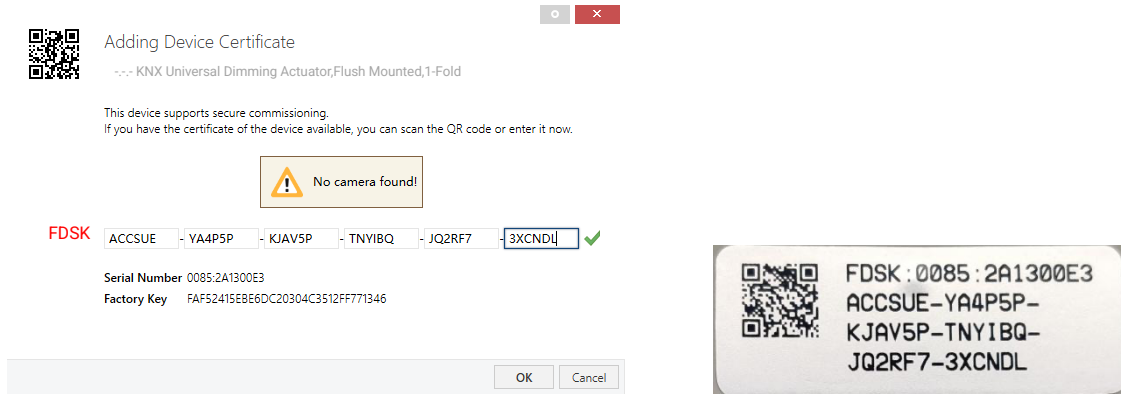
Adding Device Certificate

-.-.- KNX Universal Dimming Actuator,Flush Mounted,1-Fold

This device supports secure commissioning.
If you have the certificate of the device available, you can scan the QR code or enter it now.

No camera found!

FDSK ACCSUE - YA4P5P - KJAV5P - TNYIBQ - JQ2RF7 - 3XCNDL

Serial Number 0085:2A1300E3
Factory Key FAF52415EBE6DC20304C3512FF771346

OK Cancel

FDSK:0085:2A1300E3
ACCSUE-YA4P5P-
KJAV5P-TNYIBQ-
JQ2RF7-3XCNDL